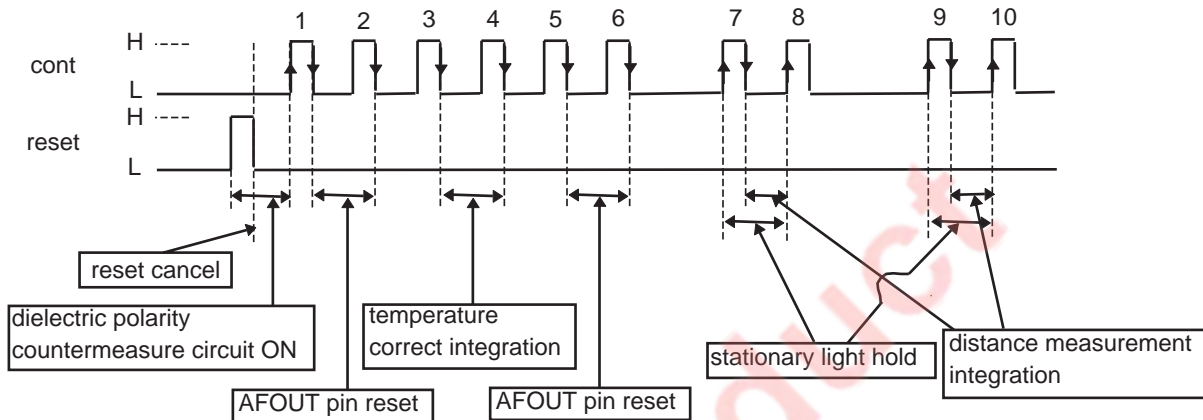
1 2 3 4 5 6 7 8 9 10

H

cont

L

H

reset

L

reset cancel

dielectric polarity countermeasure circuit ON

AFOUT pin reset

temperature correct integration

AFOUT pin reset

stationary light hold

distance measurement integration

duct